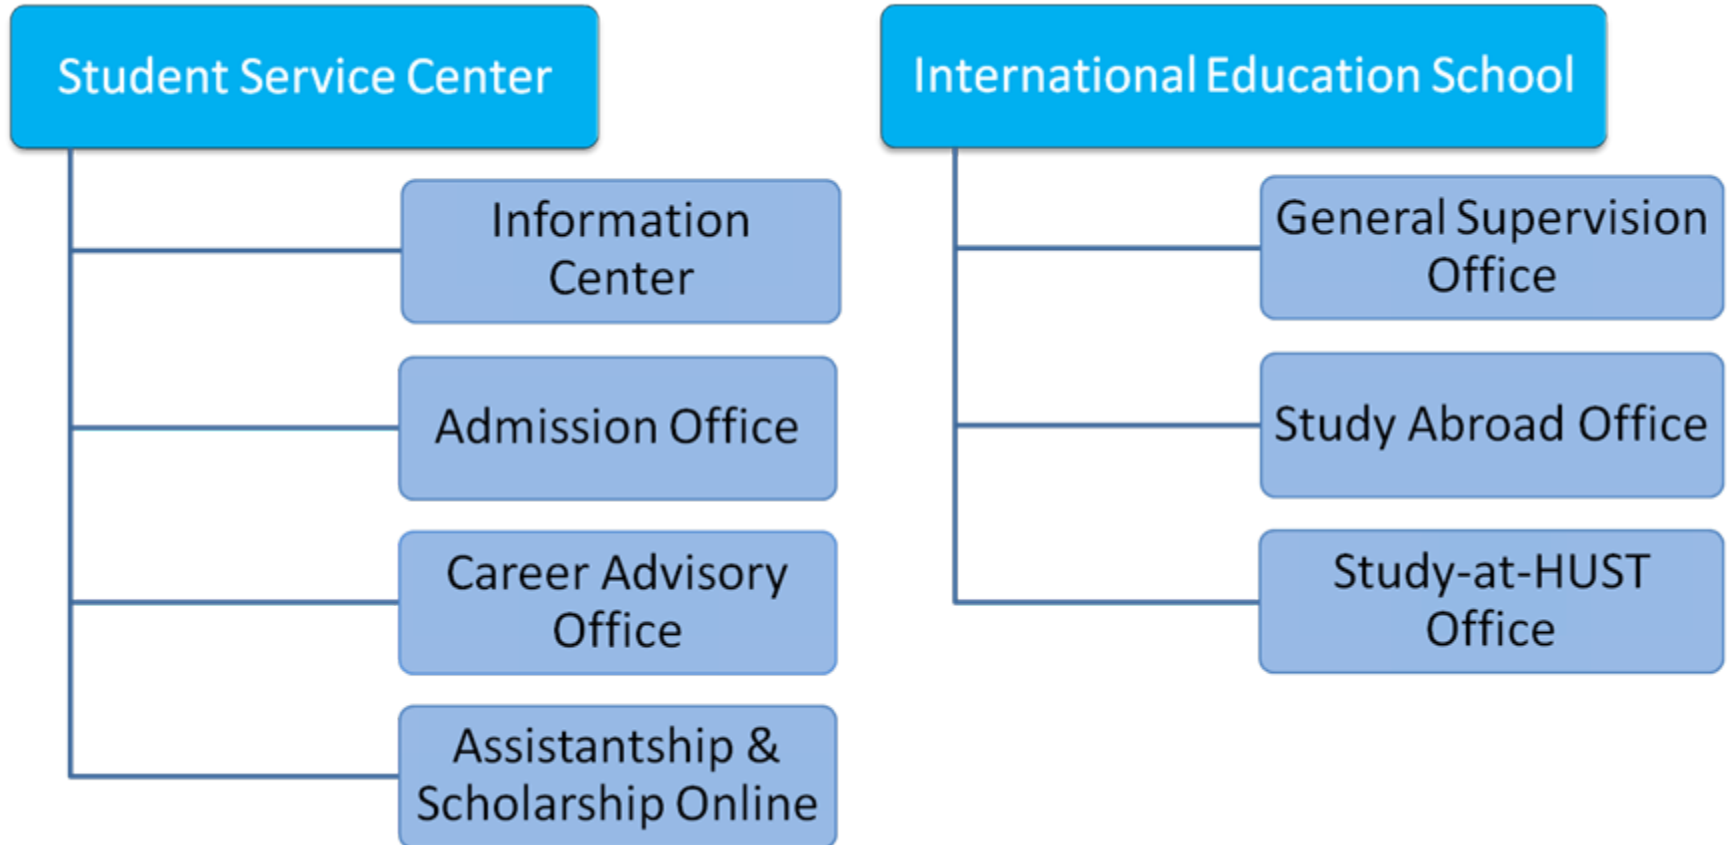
Student Service Center

Information Center

Admission Office

Career Advisory Office

Assistantship & Scholarship Online

International Education School

General Supervision Office

Study Abroad Office

Study-at-HUST Office